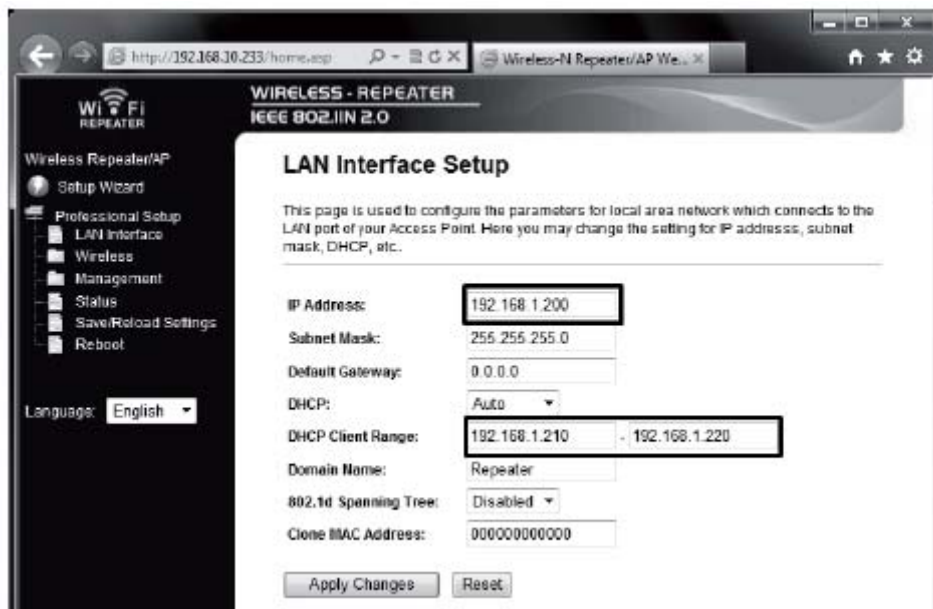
http://192.168.10.233/home.asp
Wireless-N Repeater/AP We...

Wi Fi
REPEATER

WIRELESS - REPEATER
IEEE 802.IIN 2.0

Wireless Repeater/AP
Setup Wizard
Professional Setup
LAN Interface
Wireless
Management
Status
Save/Reload Settings
Reboot

Language: English

LAN Interface Setup

This page is used to configure the parameters for local area network which connects to the LAN port of your Access Point. Here you may change the setting for IP addresss, subnet mask, DHCP, etc..

| | |
|---|---|
| IP Address: | 192.168.1.200 |
| Subnet Mask: | 255.255.255.0 |
| Default Gateway: | 0.0.0.0 |
| DHCP: | Auto |
| DHCP Client Range: | 192.168.1.210 - 192.168.1.220 |
| Domain Name: | Repeater |
| 802.1d Spanning Tree: | Disabled |
| Clone MAC Address: | 000000000000 |

Apply Changes
Reset